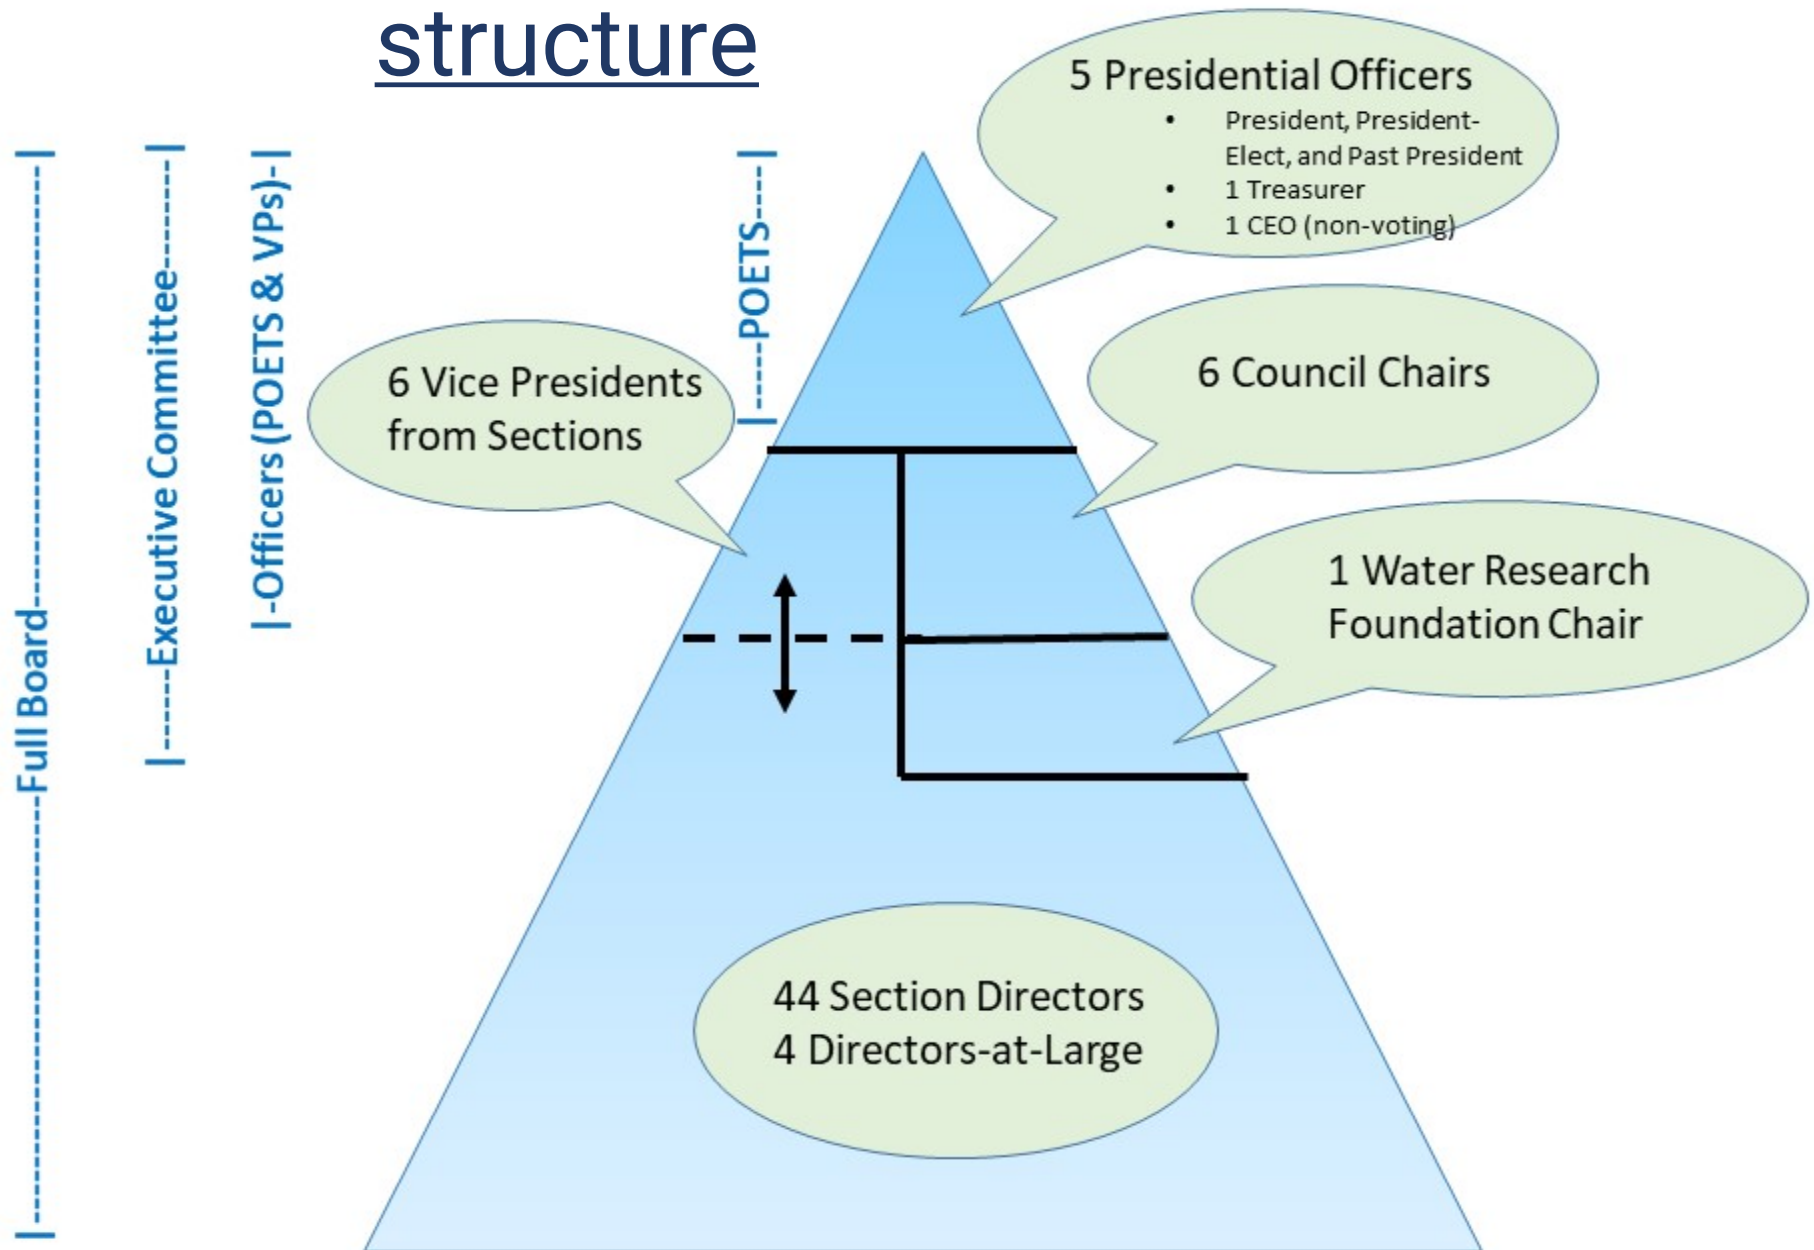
structure

|-----------Full Board-----------|

|------Executive Committee------|

|-Officers (POETS & VPs)-|

|----POETS----|

5 Presidential Officers
- President, President-Elect, and Past President
- 1 Treasurer
- 1 CEO (non-voting)

6 Vice Presidents from Sections

6 Council Chairs

1 Water Research Foundation Chair

44 Section Directors
4 Directors-at-Large